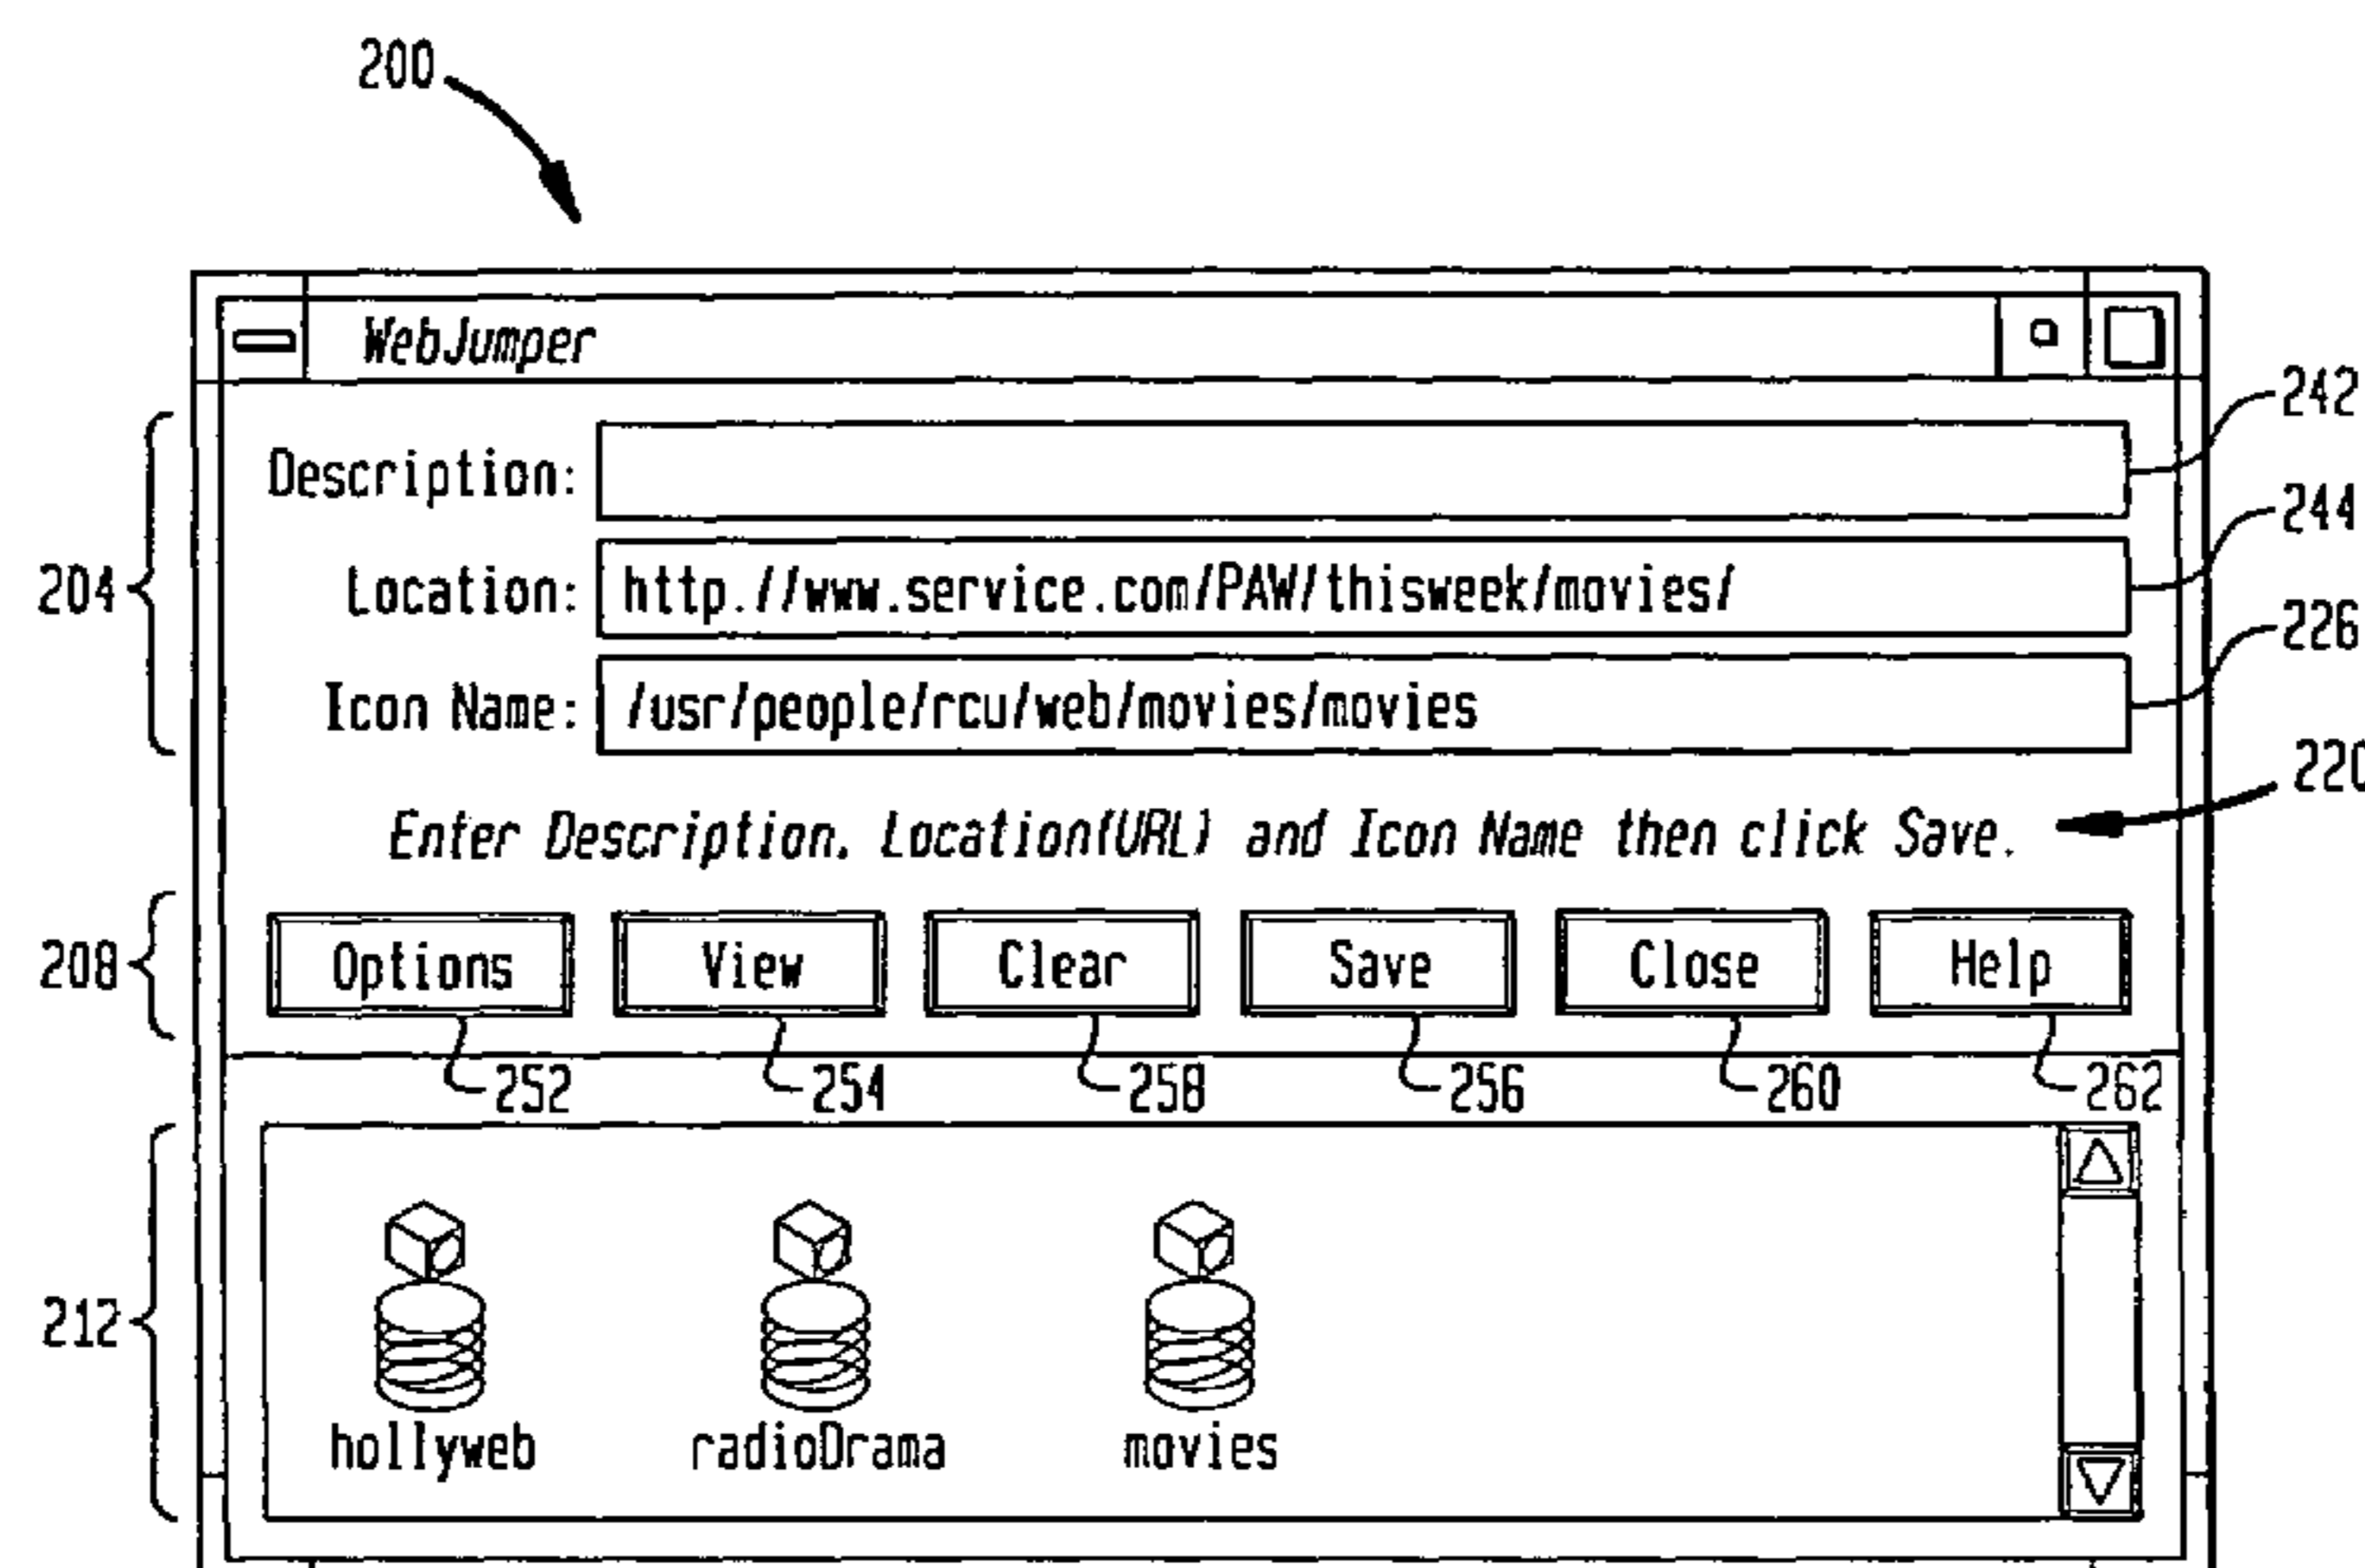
200

WebJumper

242
244
226
220

204
Description:
Location: http.//www.service.com/PAW/thisweek/movies/
Icon Name: /usr/people/rcu/web/movies/movies

Enter Description. Location(URL) and Icon Name then click Save.

208
Options
View
Clear
Save
Close
Help

252
254
258
256
260
262

212
hollyweb
radioDrama
movies